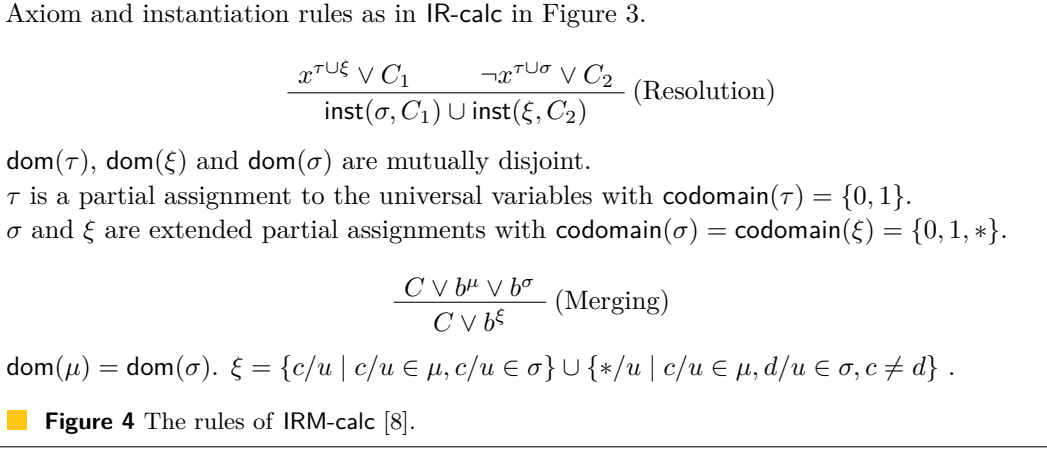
Axiom and instantiation rules as in IR-calc in Figure 3.

$\frac{x^{\tau\cup\xi} \vee C_1 \qquad \neg x^{\tau\cup\sigma} \vee C_2}{\mathsf{inst}(\sigma, C_1) \cup \mathsf{inst}(\xi, C_2)}$ (Resolution)

$\mathsf{dom}(\tau)$, $\mathsf{dom}(\xi)$ and $\mathsf{dom}(\sigma)$ are mutually disjoint.
$\tau$ is a partial assignment to the universal variables with $\mathsf{codomain}(\tau) = \{0, 1\}$.
$\sigma$ and $\xi$ are extended partial assignments with $\mathsf{codomain}(\sigma) = \mathsf{codomain}(\xi) = \{0, 1, *\}$.

$\frac{C \vee b^{\mu} \vee b^{\sigma}}{C \vee b^{\xi}}$ (Merging)

$\mathsf{dom}(\mu) = \mathsf{dom}(\sigma)$. $\xi = \{c/u \mid c/u \in \mu, c/u \in \sigma\} \cup \{*/u \mid c/u \in \mu, d/u \in \sigma, c \neq d\}$ .

Figure 4 The rules of IRM-calc [8].